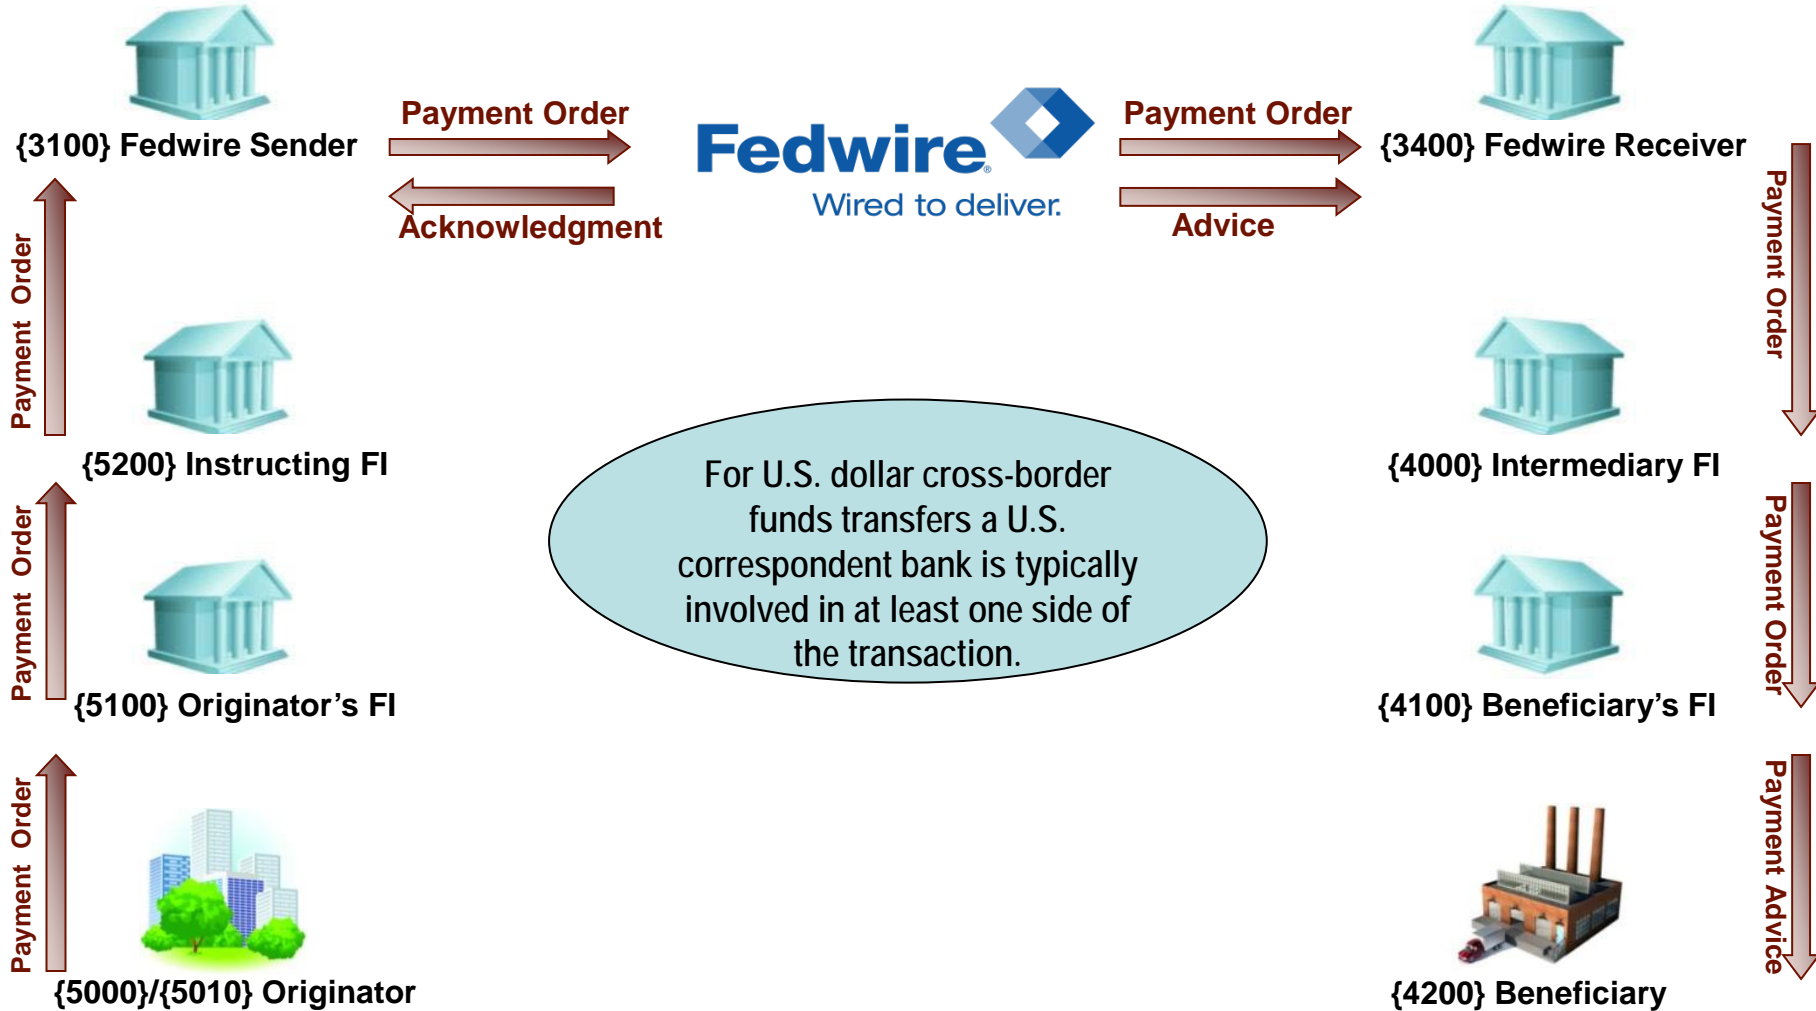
{3100} Fedwire Sender

Payment Order

Acknowledgment

Fedwire
Wired to deliver.

Payment Order

Advice

{3400} Fedwire Receiver

Payment Order

Payment Order

{5200} Instructing FI

{4000} Intermediary FI

For U.S. dollar cross-border funds transfers a U.S. correspondent bank is typically involved in at least one side of the transaction.

Payment Order

Payment Order

{5100} Originator's FI

{4100} Beneficiary's FI

Payment Order

Payment Advice

{5000}/{5010} Originator

{4200} Beneficiary